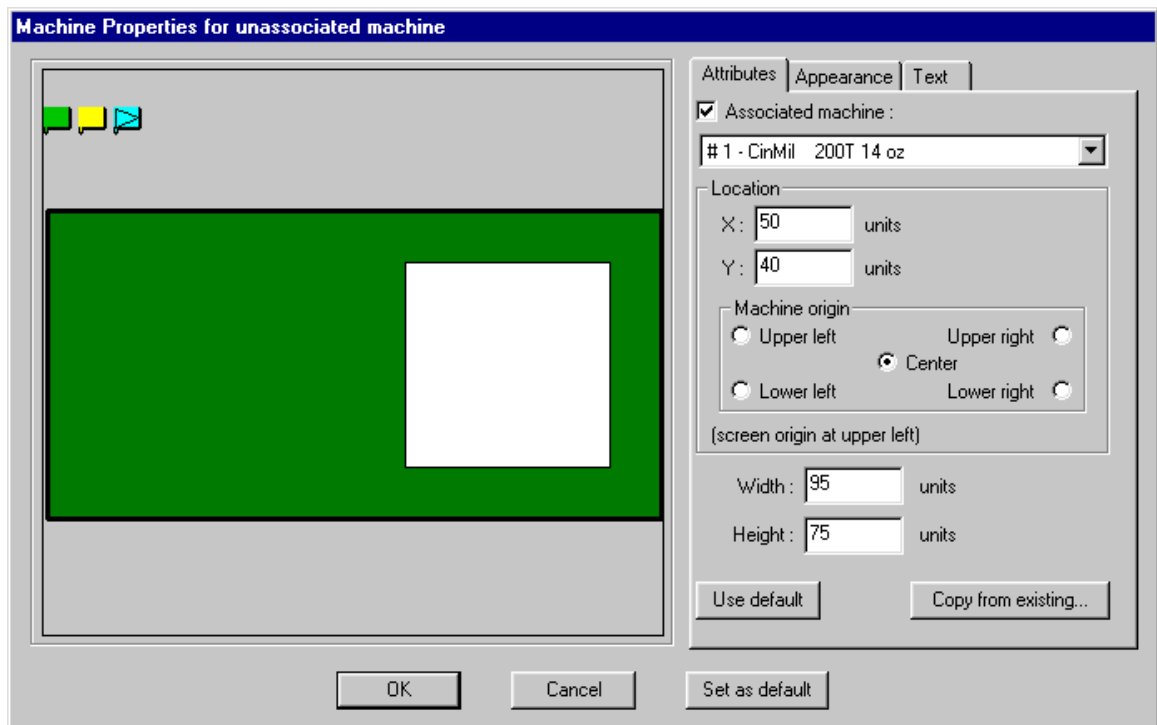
Machine Properties for unassociated machine

Attributes | Appearance | Text

Associated machine :

# 1 - CinMil 200T 14 oz

Location

X : 50 units

Y : 40 units

Machine origin

Upper left

Upper right

Center

Lower left

Lower right

(screen origin at upper left)

Width : 95 units

Height : 75 units

Use default

Copy from existing...

OK

Cancel

Set as default